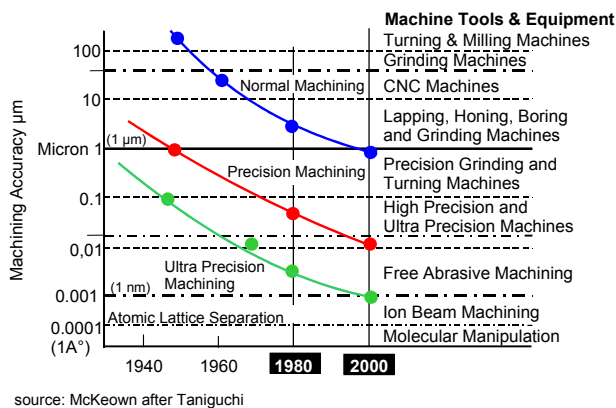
Machine Tools & Equipment

Turning & Milling Machines
Grinding Machines
CNC Machines
Lapping, Honing, Boring and Grinding Machines
Precision Grinding and Turning Machines
High Precision and Ultra Precision Machines
Free Abrasive Machining
Ion Beam Machining
Molecular Manipulation

Machining Accuracy µm

100
10
Micron 1
(1 µm)
0.1
0,01
0.001
(1 nm)
0.0001
(1A°)

Normal Machining
Precision Machining
Ultra Precision Machining
Atomic Lattice Separation

1940
1960
1980
2000

source: McKeown after Taniguchi